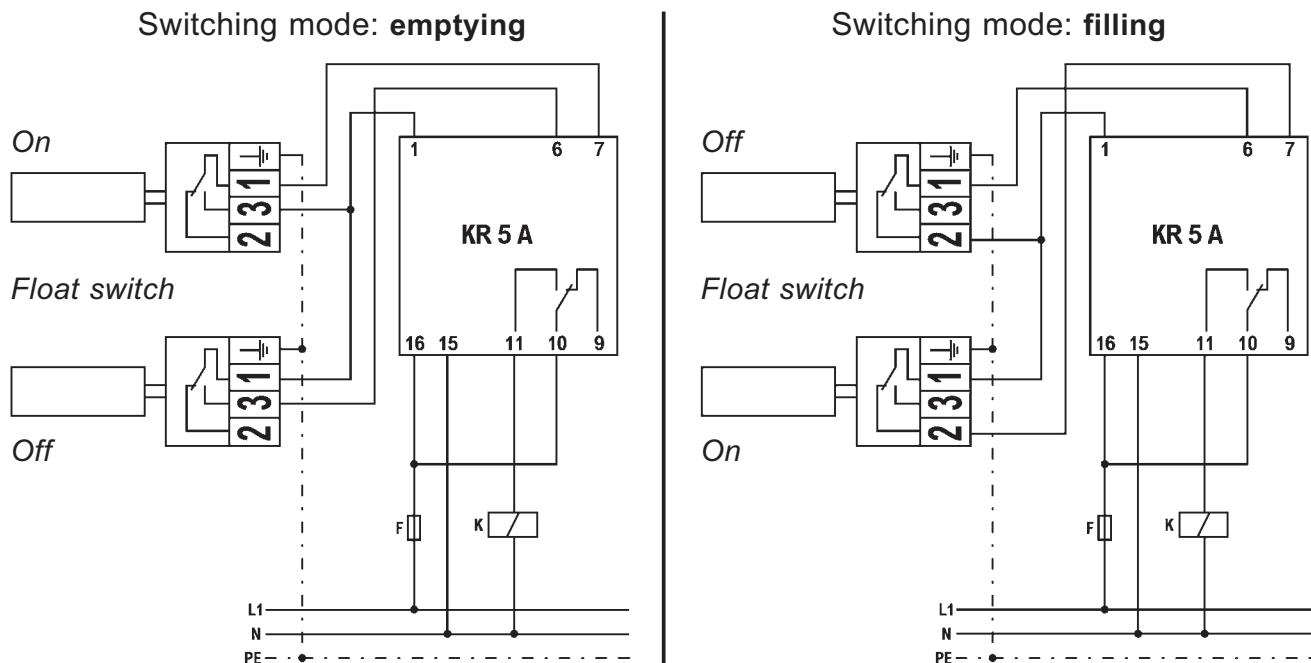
Switching mode: **emptying**

On

1 3 2

Float switch

1 3 2

Off

1 6 7

KR 5 A

16 15 11 10 9

F

K

L1

N

PE

Switching mode: **filling**

Off

1 3 2

Float switch

1 3 2

On

1 6 7

KR 5 A

16 15 11 10 9

F

K

L1

N

PE